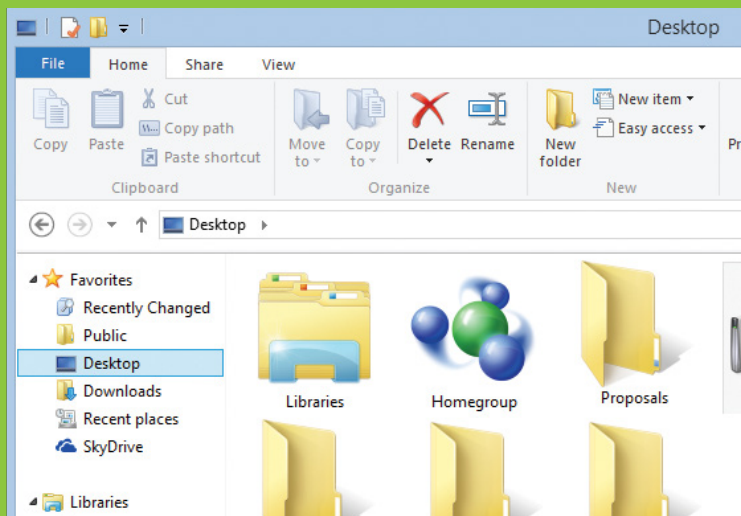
Desktop

File Home Share View

Copy Paste Cut Copy path Paste shortcut Clipboard

Move to Copy to Delete Rename Organize

New folder New item Easy access New

Pr

Desktop

Favorites
Recently Changed
Public
Desktop
Downloads
Recent places
SkyDrive

Libraries

Libraries Homegroup Proposals